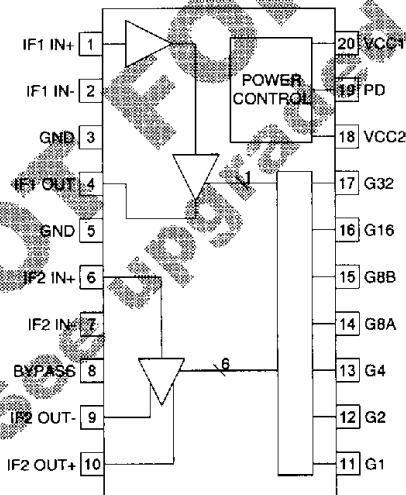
IF1 IN+ 1
IF1 IN- 2
GND 3
IF1 OUT 4
GND 5
IF2 IN+ 6
IF2 IN- 7
BYPASS 8
IF2 OUT- 9
IF2 OUT+ 10

POWER CONTROL

20 VCC1
19 PD
18 VCC2
17 G32
16 G16
15 G8B
14 G8A
13 G4
12 G2
11 G1

1
6

Obsolete For
See upgrade